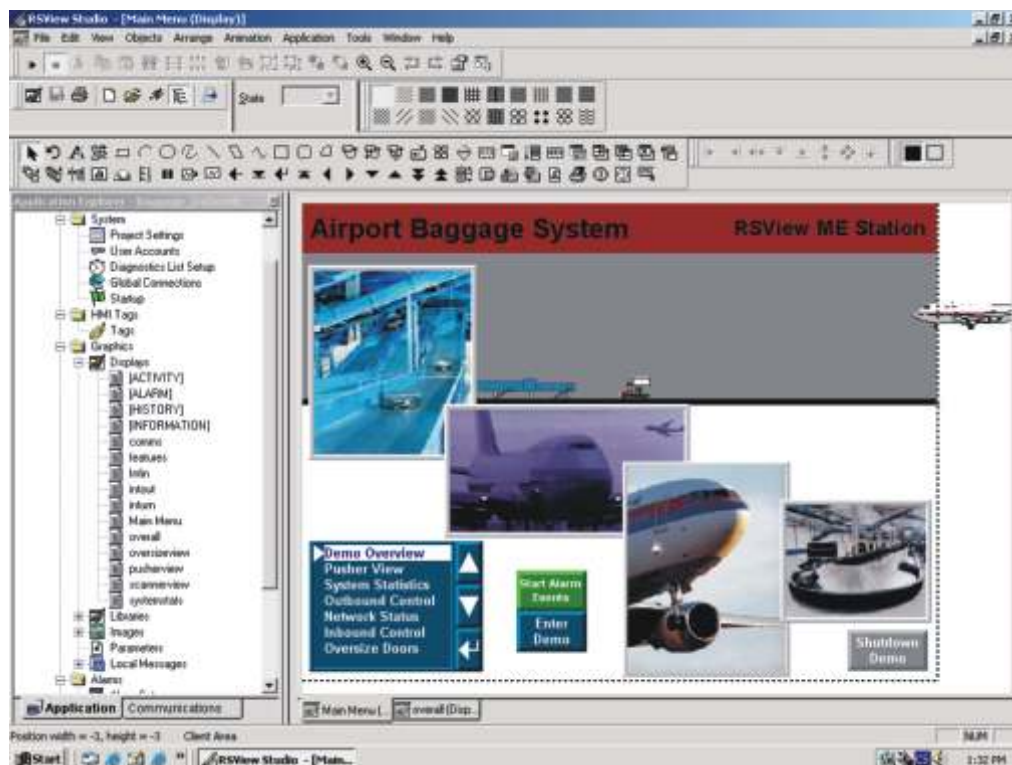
RSView Studio - [Main Menu (Display)]
File Edit View Objects Arrange Animation Application Tools Window Help

State

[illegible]
System
Project Settings
User Accounts
Diagnostics List Setup
Global Connections
Startup
HMI Tags
Tags
Graphics
Displays
[ACTIVITY]
[ALARM]
[HISTORY]
[INFORMATION]
comms
features
Inbin
inbout
inturn
Main Menu
overall
oversizeview
pusherview
scannerview
systemstats
Libraries
Images
Parameters
Local Messages
Alarms

Application Communications

Airport Baggage System
RSView ME Station

Demo Overview
Pusher View
System Statistics
Outbound Control
Network Status
Inbound Control
Oversize Doors

Start Alarm Events
Enter Demo
Shutdown Demo

Main Menu (... overall (Disp...

Position width = -3, height = -3 Client Area
NUM
Start RSView Studio - [Main...
1:32 PM